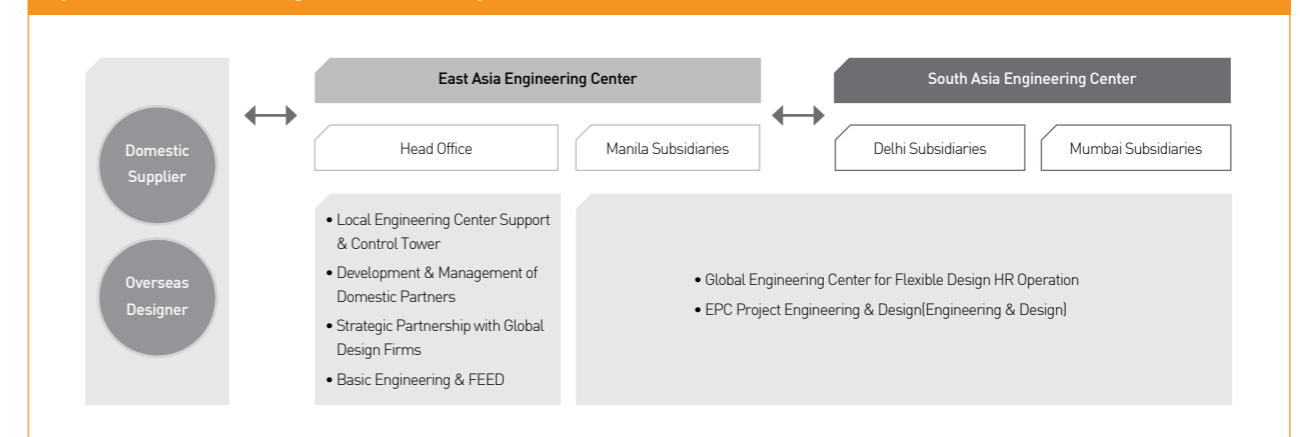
Domestic Supplier

Overseas Designer

East Asia Engineering Center

Head Office

Manila Subsidiaries

- Local Engineering Center Support & Control Tower
- Development & Management of Domestic Partners
- Strategic Partnership with Global Design Firms
- Basic Engineering & FEED

South Asia Engineering Center

Delhi Subsidiaries

Mumbai Subsidiaries

- Global Engineering Center for Flexible Design HR Operation
- EPC Project Engineering & Design(Engineering & Design)